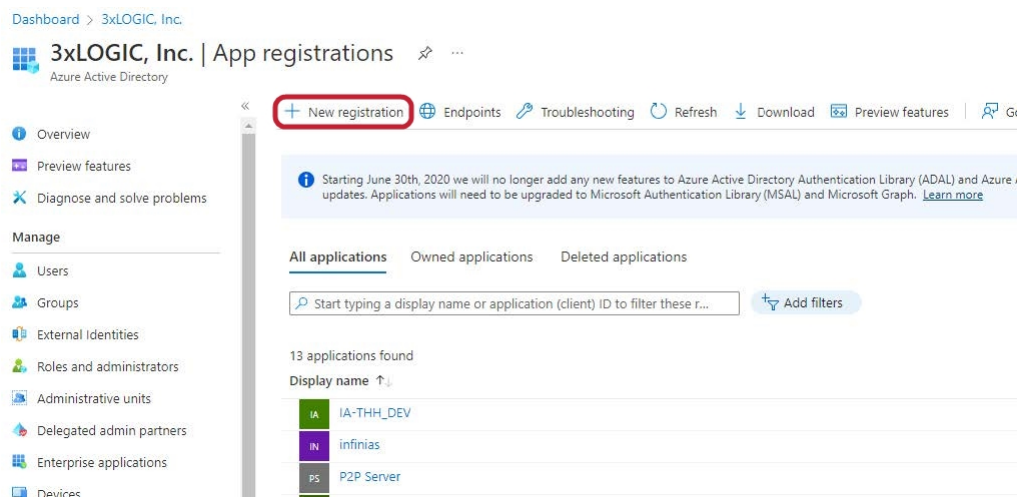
Dashboard > 3xLOGIC, Inc.

3xLOGIC, Inc. | App registrations

Azure Active Directory

Overview

Preview features

Diagnose and solve problems

Manage

Users

Groups

External Identities

Roles and administrators

Administrative units

Delegated admin partners

Enterprise applications

Devices

+ New registration Endpoints Troubleshooting Refresh Download Preview features Go

Starting June 30th, 2020 we will no longer add any new features to Azure Active Directory Authentication Library (ADAL) and Azure updates. Applications will need to be upgraded to Microsoft Authentication Library (MSAL) and Microsoft Graph. Learn more

All applications Owned applications Deleted applications

Start typing a display name or application (client) ID to filter these r...

Add filters

13 applications found

Display name ↑↓

IA IA-THH_DEV

IN infinias

PS P2P Server